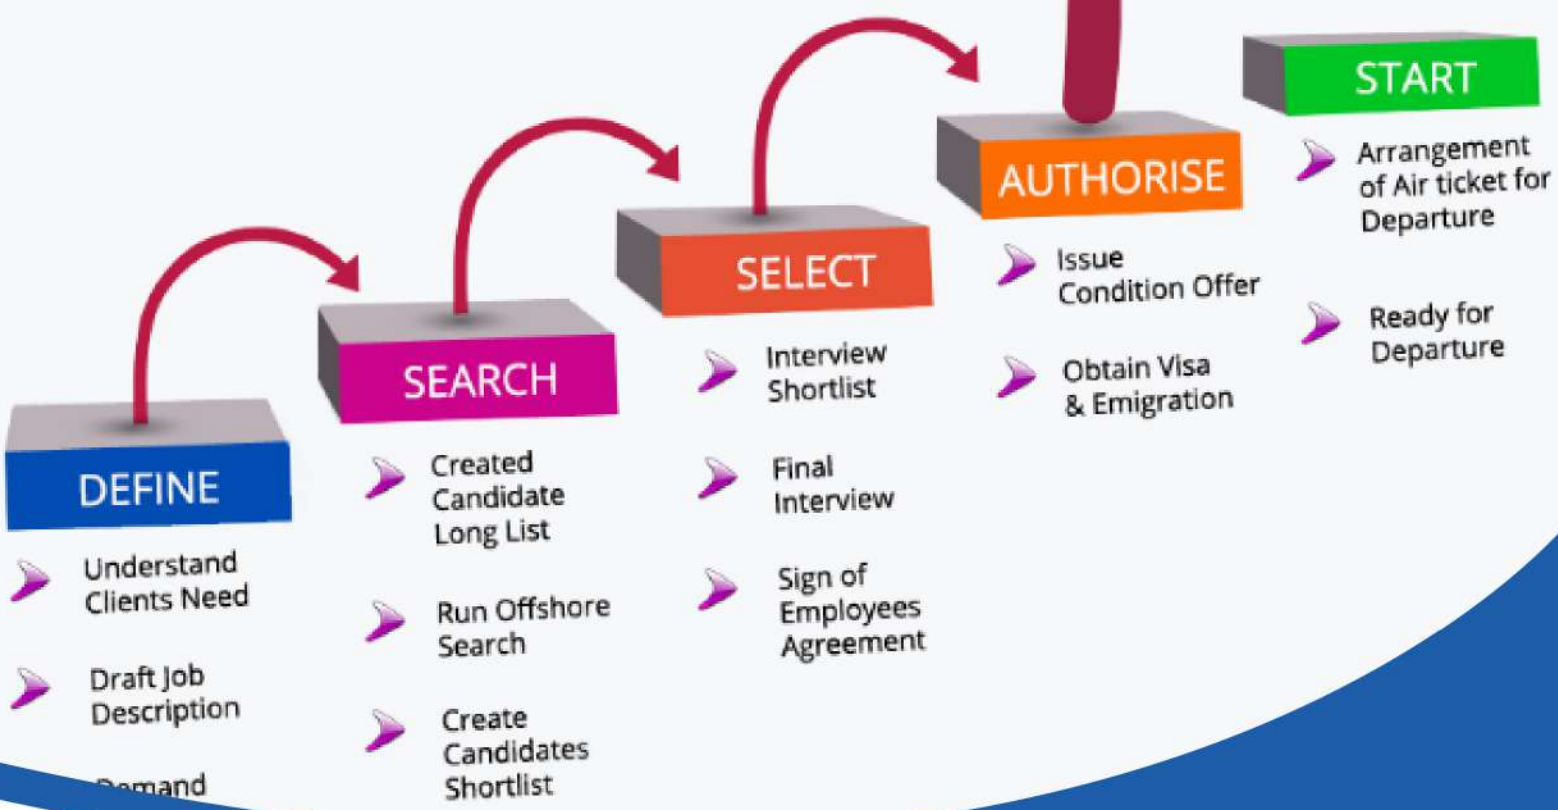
DEFINE

Understand Clients Need

Draft Job Description

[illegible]mand

SEARCH

Created Candidate Long List

Run Offshore Search

Create Candidates Shortlist

SELECT

Interview Shortlist

Final Interview

Sign of Employees Agreement

AUTHORISE

Issue Condition Offer

Obtain Visa & Emigration

START

Arrangement of Air ticket for Departure

Ready for Departure